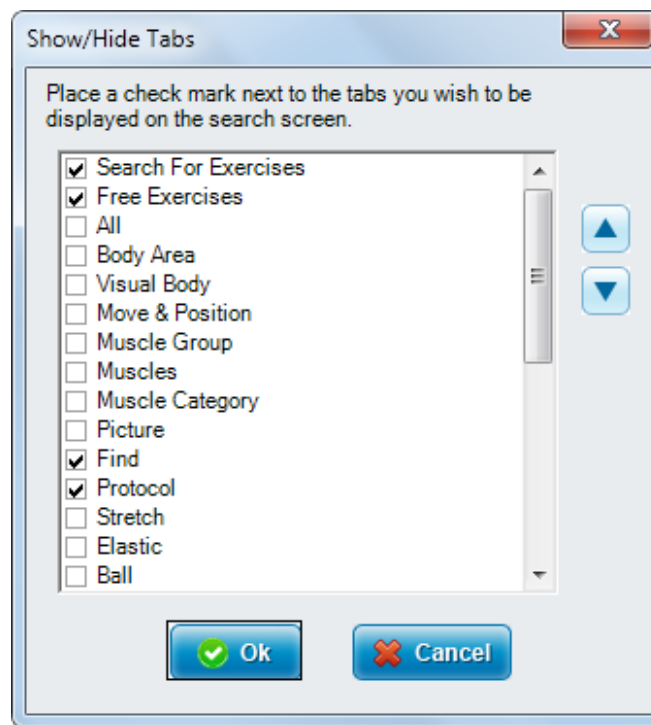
Show/Hide Tabs

Place a check mark next to the tabs you wish to be displayed on the search screen.

Search For Exercises
Free Exercises
All
Body Area
Visual Body
Move & Position
Muscle Group
Muscles
Muscle Category
Picture
Find
Protocol
Stretch
Elastic
Ball

Ok
Cancel